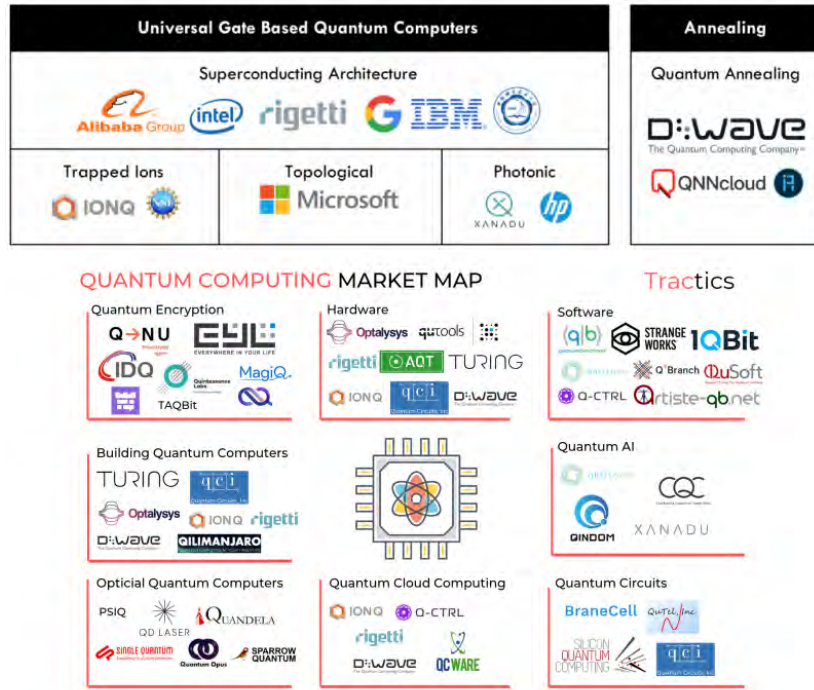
Universal Gate Based Quantum Computers

Superconducting Architecture

Alibaba Group intel rigetti G IBM

Trapped Ions

IONQ

Topological

Microsoft

Photonic

XANADU hp

Annealing

Quantum Annealing

D:WAVE
The Quantum Computing Company™

QNNcloud

QUANTUM COMPUTING MARKET MAP

Tractics

Quantum Encryption

Q→NU

EYL
EVERYWHERE IN YOUR LIFE

IDQ

Quintessence Labs

MagiQ

TAQBit

Hardware

Optalysys qutools

rigetti AQT TURING

IONQ qci Quantum Circuits, Inc D:WAVE

Software

qb STRANGE WORKS 1QBit

Q-Branch QuSoft

Q-CTRL artiste-qb.net

Building Quantum Computers

TURING qci Quantum Circuits, Inc

Optalysys IONQ rigetti

D:WAVE QILIMANJARO

Quantum AI

QINDOM XANADU

Opticial Quantum Computers

PSIQ

QD LASER QUANDELA

SINGLE QUANTUM Quantum Opus SPARROW QUANTUM

Quantum Cloud Computing

IONQ Q-CTRL

rigetti

D:WAVE QCWARE

Quantum Circuits

BraneCell QuTech

SILICON QUANTUM COMPUTING qci Quantum Circuits, Inc